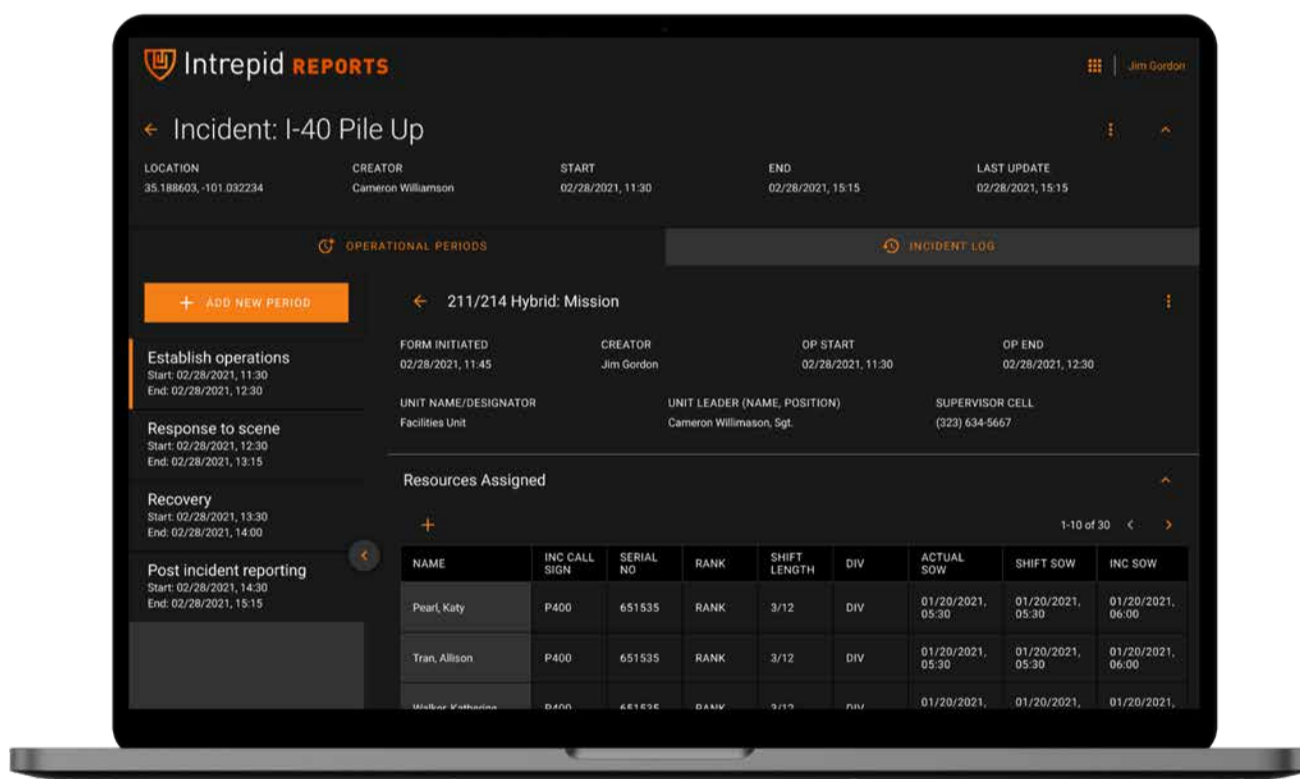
Intrepid REPORTS

Jim Gordon

Incident: I-40 Pile Up

| LOCATION | CREATOR | START | END | LAST UPDATE |
|---|---|---|---|---|
| 35.188603, -101.032234 | Cameron Williamson | 02/28/2021, 11:30 | 02/28/2021, 15:15 | 02/28/2021, 15:15 |

OPERATIONAL PERIODS

INCIDENT LOG

+ ADD NEW PERIOD

Establish operations
Start: 02/28/2021, 11:30
End: 02/28/2021, 12:30

Response to scene
Start: 02/28/2021, 12:30
End: 02/28/2021, 13:15

Recovery
Start: 02/28/2021, 13:30
End: 02/28/2021, 14:00

Post incident reporting
Start: 02/28/2021, 14:30
End: 02/28/2021, 15:15

211/214 Hybrid: Mission

| FORM INITIATED | CREATOR | OP START | OP END |
|---|---|---|---|
| 02/28/2021, 11:45 | Jim Gordon | 02/28/2021, 11:30 | 02/28/2021, 12:30 |

| UNIT NAME/DESIGNATOR | UNIT LEADER (NAME, POSITION) | SUPERVISOR CELL |
|---|---|---|
| Facilities Unit | Cameron Willimason, Sgt. | (323) 634-5667 |

Resources Assigned

+

1-10 of 30

| NAME | INC CALL SIGN | SERIAL NO | RANK | SHIFT LENGTH | DIV | ACTUAL SOW | SHIFT SOW | INC SOW |
|---|---|---|---|---|---|---|---|---|
| Pearl, Katy | P400 | 651535 | RANK | 3/12 | DIV | 01/20/2021, 05:30 | 01/20/2021, 05:30 | 01/20/2021, 06:00 |
| Tran, Allison | P400 | 651535 | RANK | 3/12 | DIV | 01/20/2021, 05:30 | 01/20/2021, 05:30 | 01/20/2021, 06:00 |
| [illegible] | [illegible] | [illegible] | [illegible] | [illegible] | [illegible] | 01/20/2021, | 01/20/2021, | 01/20/2021, |